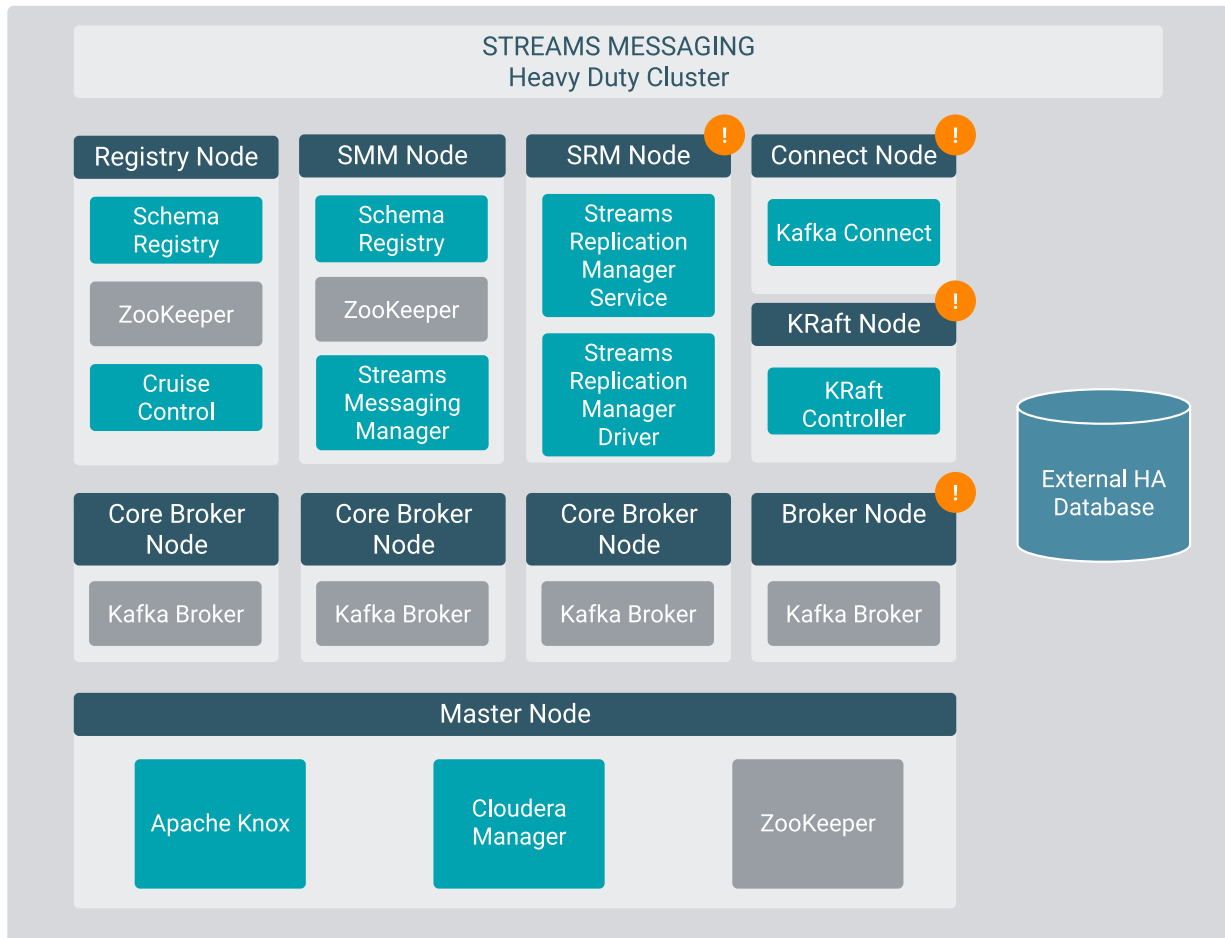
STREAMS MESSAGING
Heavy Duty Cluster

Registry Node
Schema Registry
ZooKeeper
Cruise Control

SMM Node
Schema Registry
ZooKeeper
Streams Messaging Manager

SRM Node !
Streams Replication Manager Service
Streams Replication Manager Driver

Connect Node !
Kafka Connect

KRaft Node !
KRaft Controller

External HA Database

Core Broker Node
Kafka Broker

Core Broker Node
Kafka Broker

Core Broker Node
Kafka Broker

Broker Node !
Kafka Broker

Master Node
Apache Knox
Cloudera Manager
ZooKeeper